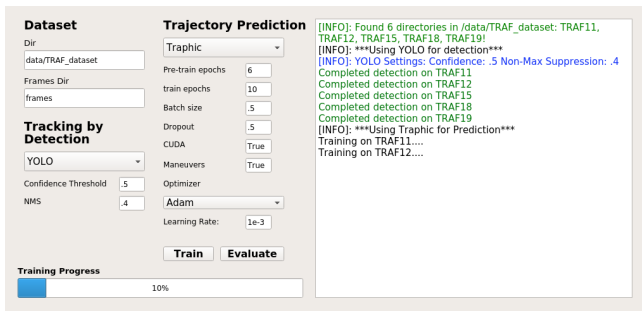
Dataset

Dir

data/TRAF_dataset

Frames Dir

frames

Tracking by Detection

YOLO

Confidence Threshold .5

NMS .4

Trajectory Prediction

Traphic

Pre-train epochs 6

train epochs 10

Batch size .5

Dropout .5

CUDA True

Maneuvers True

Optimizer

Adam

Learning Rate: 1e-3

Train Evaluate

Training Progress

10%

[INFO]: Found 6 directories in /data/TRAF_dataset: TRAF11, TRAF12, TRAF15, TRAF18, TRAF19!
[INFO]: ***Using YOLO for detection***
[INFO]: YOLO Settings: Confidence: .5 Non-Max Suppression: .4
Completed detection on TRAF11
Completed detection on TRAF12
Completed detection on TRAF15
Completed detection on TRAF18
Completed detection on TRAF19
[INFO]: ***Using Traphic for Prediction***
Training on TRAF11....
Training on TRAF12....